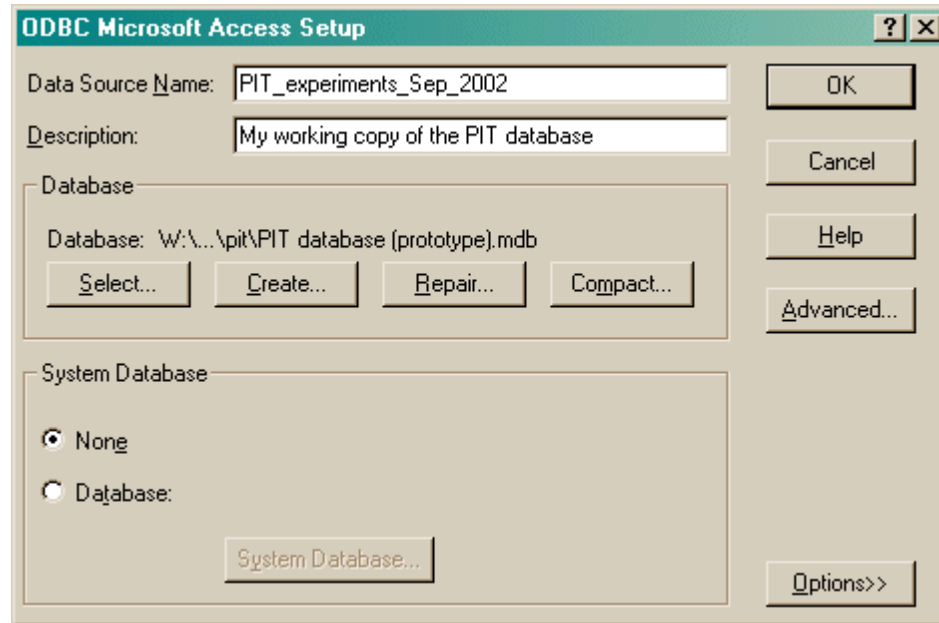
ODBC Microsoft Access Setup

?

X

Data Source Name: PIT_experiments_Sep_2002

Description: My working copy of the PIT database

OK

Cancel

Help

Advanced...

Database

Database: W:\...\pit\PIT database (prototype).mdb

Select...

Create...

Repair...

Compact...

System Database

None

Database:

System Database...

Options>>